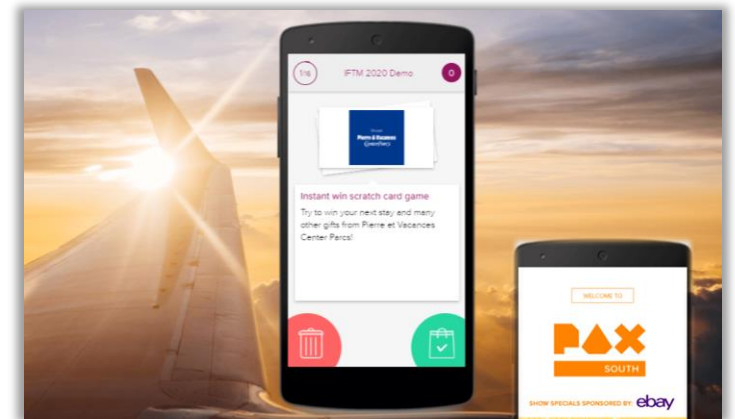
1/6

IFTM 2020 Demo

0

Groupe
Pierre & Vacances
CenterParcs

Instant win scratch card game

Try to win your next stay and many other gifts from Pierre et Vacances Center Parcs!

WELCOME TO

PAX

SOUTH

SHOW SPECIALS SPONSORED BY ebay